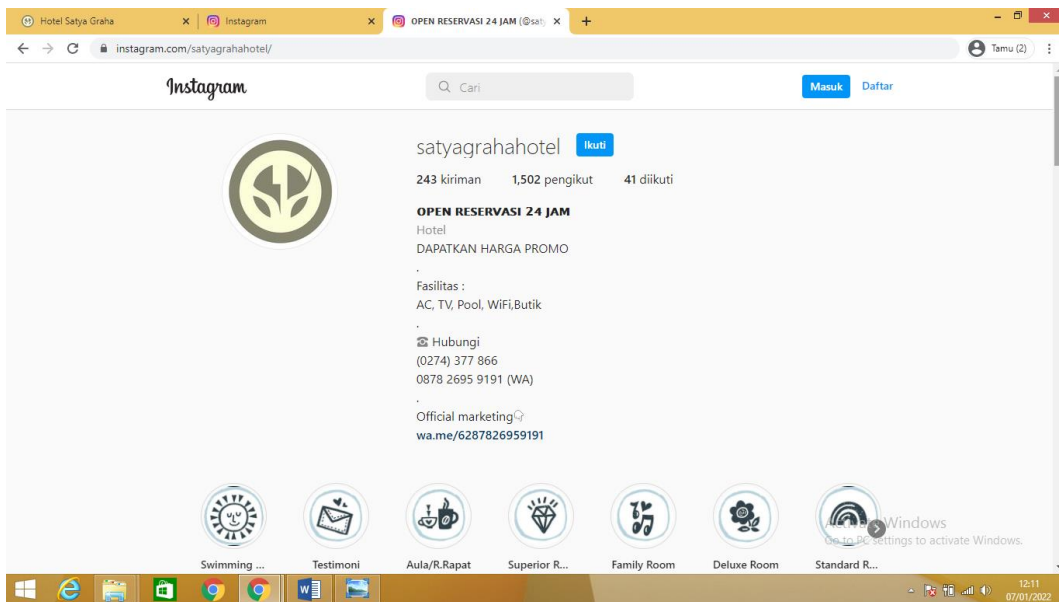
Hotel Satya Graha ×
Instagram ×
OPEN RESERVASI 24 JAM (@saty ×
+
instagram.com/satyagrahahotel/
Tamu (2)

Instagram
Cari
Masuk
Daftar

satyagrahahotel
Ikuti
243 kiriman 1,502 pengikut 41 diikuti

OPEN RESERVASI 24 JAM
Hotel
DAPATKAN HARGA PROMO
.
Fasilitas :
AC, TV, Pool, WiFi,Butik
.
☎ Hubungi
(0274) 377 866
0878 2695 9191 (WA)
.
Official marketing
wa.me/6287826959191

Swimming ...
Testimoni
Aula/R.Rapat
Superior R...
Family Room
Deluxe Room
Standard R...

Activate Windows
Go to PC settings to activate Windows.

12:11
07/01/2022